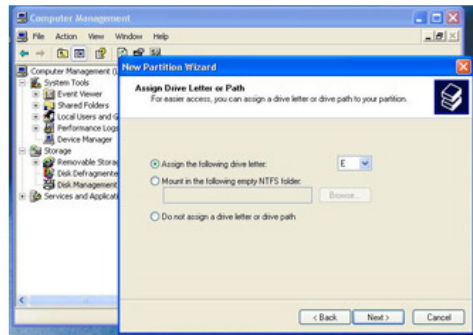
Computer Management

File Action View Window Help

Computer Management (L
System Tools
Event Viewer
Shared Folders
Local Users and G
Performance Logs
Device Manager
Storage
Removable Storag
Disk Defragmente
Disk Management
Services and Applicati

New Partition Wizard

Assign Drive Letter or Path
For easier access, you can assign a drive letter or drive path to your partition.

Assign the following drive letter: E

Mount in the following empty NTFS folder:

Browse...

Do not assign a drive letter or drive path

< Back Next > Cancel